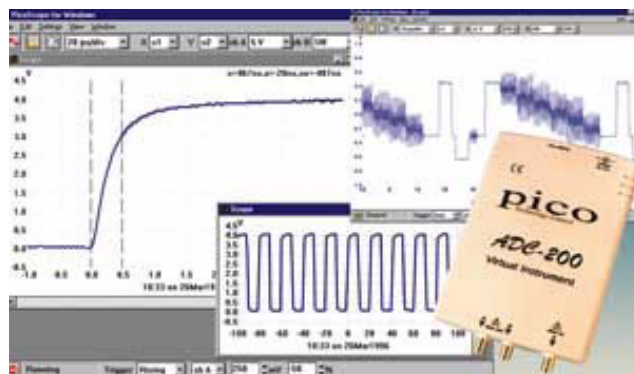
PicoScope for Windows
File Settings View Window
20 µs/div
5 V
V
4.5
4.0
3.5
3.0
2.5
2.0
1.5
1.0
0.5
0.0
-0.5
-1.0
-0.5
0.0
0.5
1.0
10:33 on 20Mar19
Scope
4.5
4.0
3.5
3.0
2.5
2.0
1.5
1.0
0.5
0.0
-0.5
-100
-80
-60
-40
-20
0
20
40
60
80
100
10:33 on 20Mar1996
Running
Trigger
Rising
CE
pico
ADC-200
Virtual Instrument